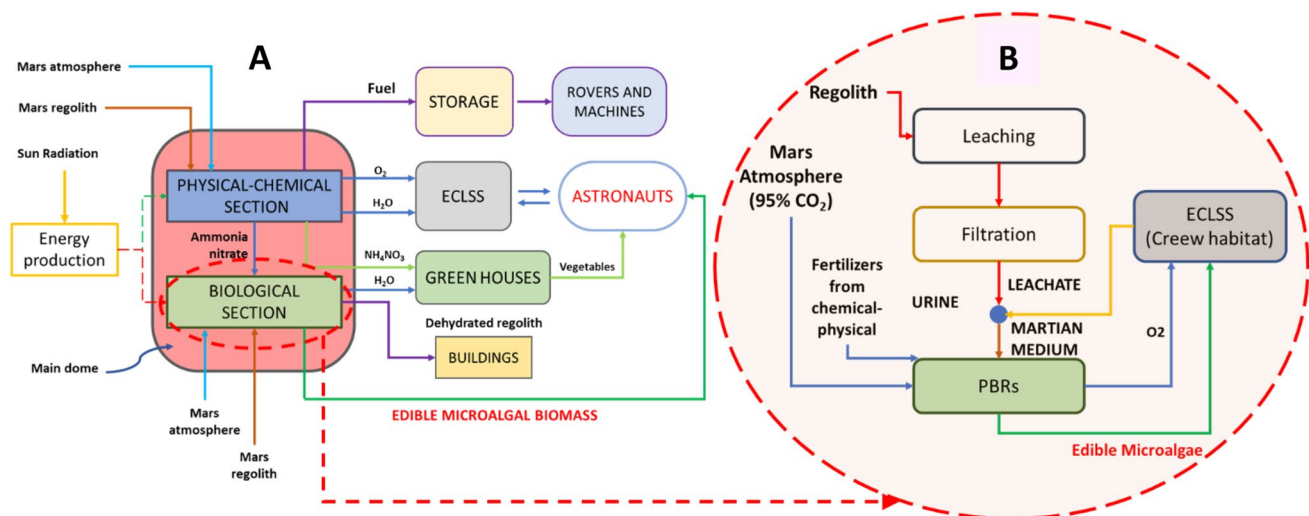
A

Mars atmosphere

Mars regolith

Sun Radiation

Energy production

Fuel

STORAGE

ROVERS AND MACHINES

PHYSICAL-CHEMICAL SECTION

$O_2$

$H_2O$

ECLSS

ASTRONAUTS

Ammonia nitrate

$NH_4NO_3$

GREEN HOUSES

Vegetables

BIOLOGICAL SECTION

$H_2O$

Dehydrated regolith

BUILDINGS

Main dome

Mars atmosphere

Mars regolith

EDIBLE MICROALGAL BIOMASS

B

Regolith

Leaching

Mars Atmosphere (95% $CO_2$)

Filtration

ECLSS (Creew habitat)

Fertilizers from chemical-physical

URINE

LEACHATE

MARTIAN MEDIUM

O2

PBRs

Edible Microalgae